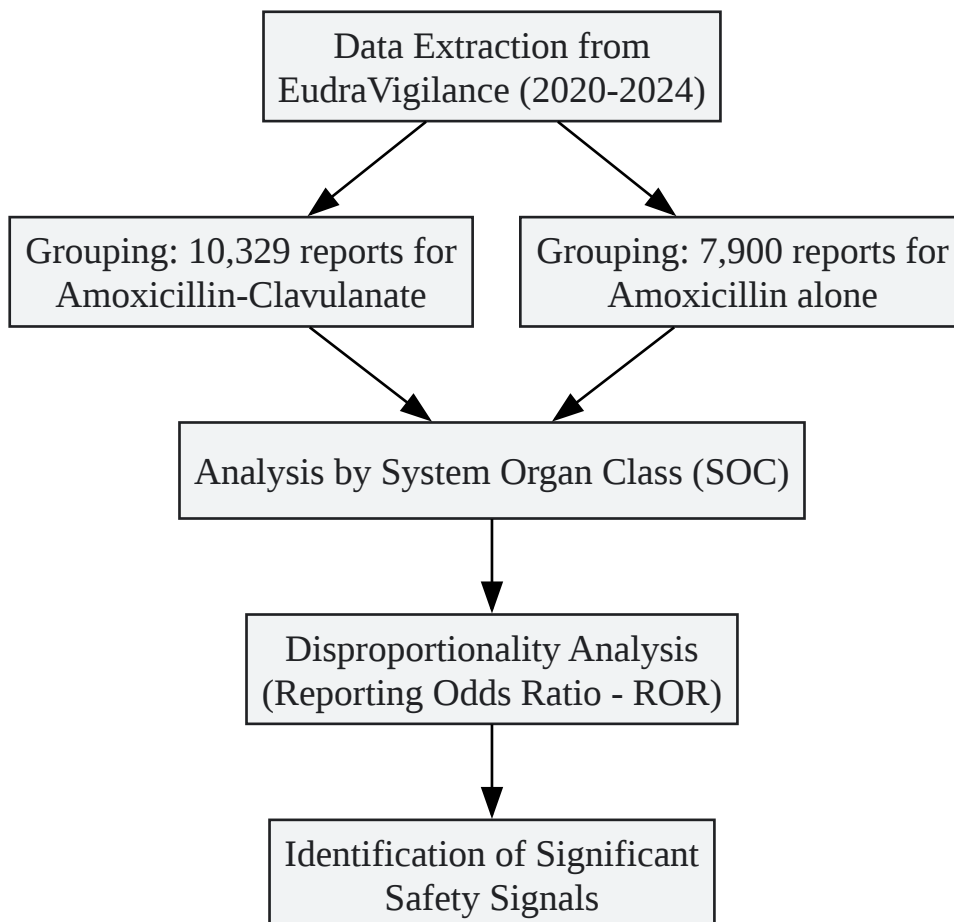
Data Extraction from EudraVigilance (2020-2024)

Grouping: 10,329 reports for Amoxicillin-Clavulanate

Grouping: 7,900 reports for Amoxicillin alone

Analysis by System Organ Class (SOC)

Disproportionality Analysis (Reporting Odds Ratio - ROR)

Identification of Significant Safety Signals